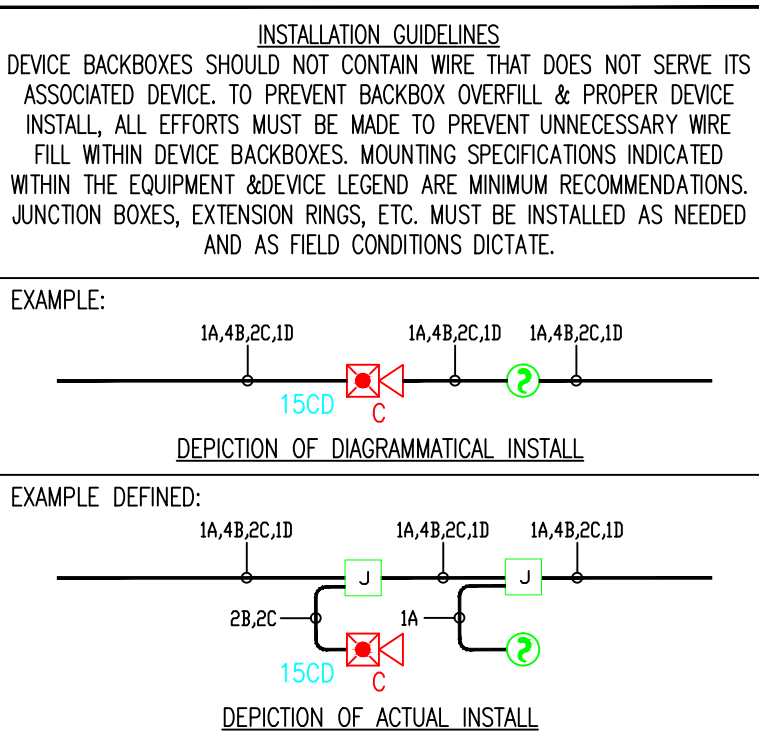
INSTALLATION GUIDELINES

DEVICE BACKBOXES SHOULD NOT CONTAIN WIRE THAT DOES NOT SERVE ITS ASSOCIATED DEVICE. TO PREVENT BACKBOX OVERFILL & PROPER DEVICE INSTALL, ALL EFFORTS MUST BE MADE TO PREVENT UNNECESSARY WIRE FILL WITHIN DEVICE BACKBOXES. MOUNTING SPECIFICATIONS INDICATED WITHIN THE EQUIPMENT &DEVICE LEGEND ARE MINIMUM RECOMMENDATIONS. JUNCTION BOXES, EXTENSION RINGS, ETC. MUST BE INSTALLED AS NEEDED AND AS FIELD CONDITIONS DICTATE.

EXAMPLE:

1A,4B,2C,1D

1A,4B,2C,1D

1A,4B,2C,1D

15CD

C

DEPICTION OF DIAGRAMMATICAL INSTALL

EXAMPLE DEFINED:

1A,4B,2C,1D

1A,4B,2C,1D

1A,4B,2C,1D

J

J

2B,2C

1A

15CD

C

DEPICTION OF ACTUAL INSTALL